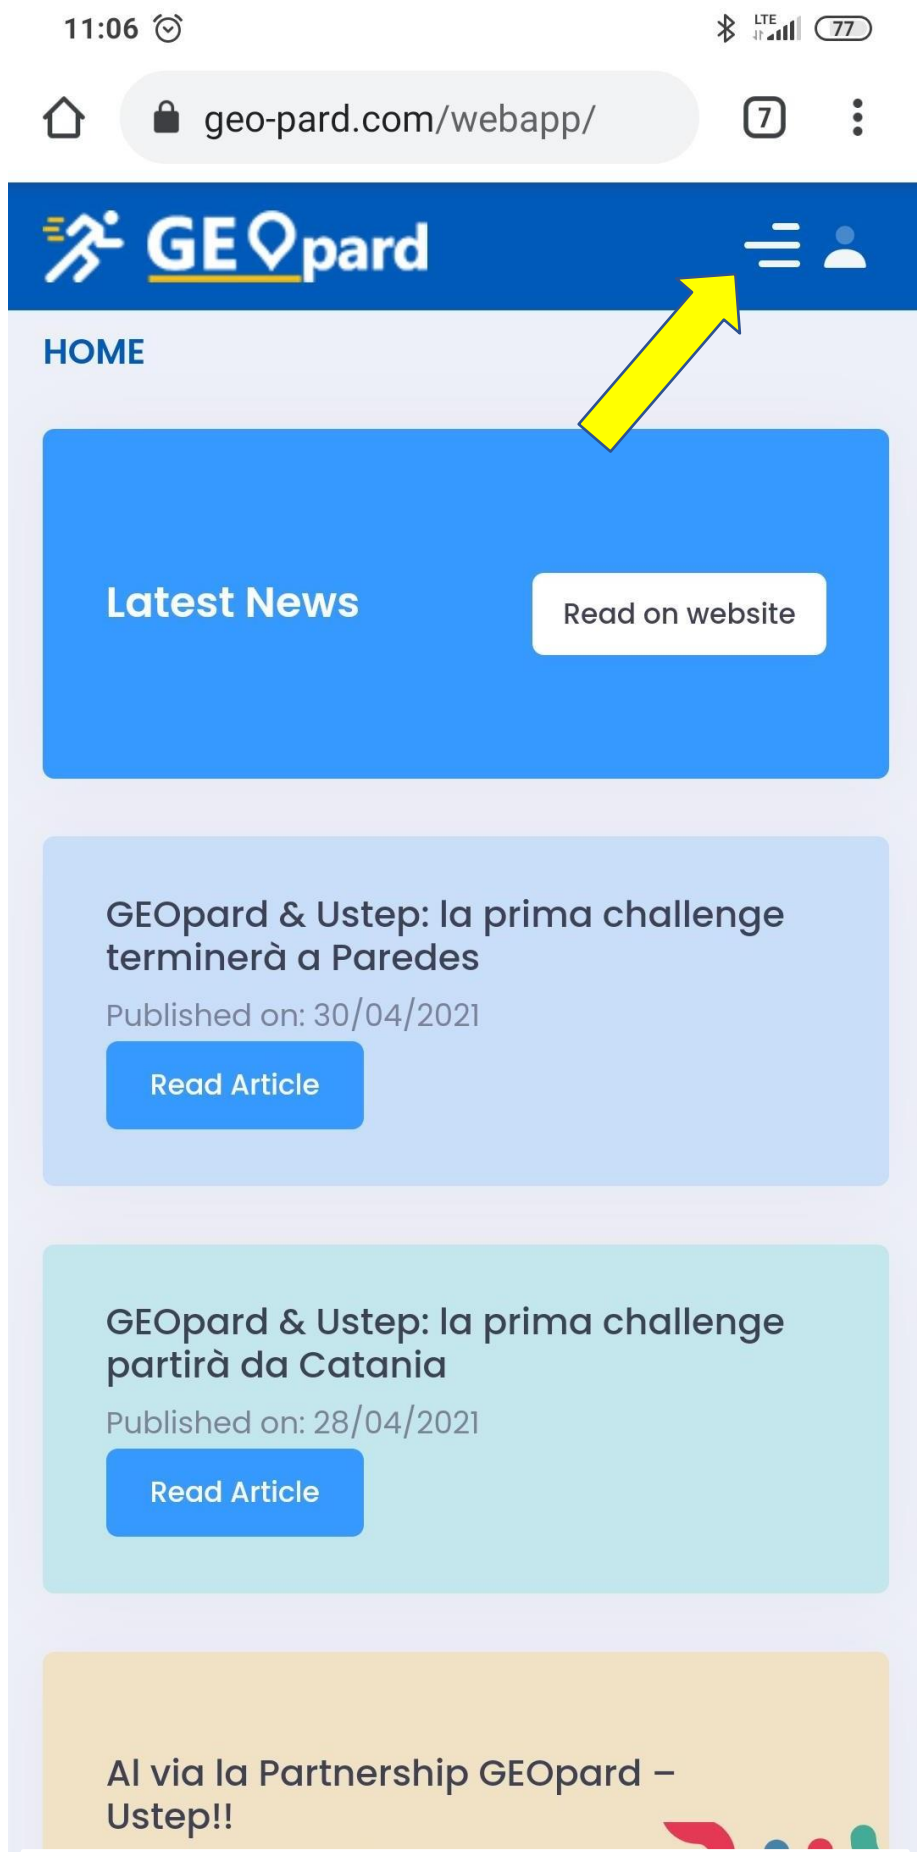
11:06

LTE

77

geo-pard.com/webapp/

7

GEOpard

HOME

Latest News

Read on website

GEOpard & Ustep: la prima challenge terminerà a Paredes

Published on: 30/04/2021

Read Article

GEOpard & Ustep: la prima challenge partirà da Catania

Published on: 28/04/2021

Read Article

Al via la Partnership GEOpard – Ustep!!